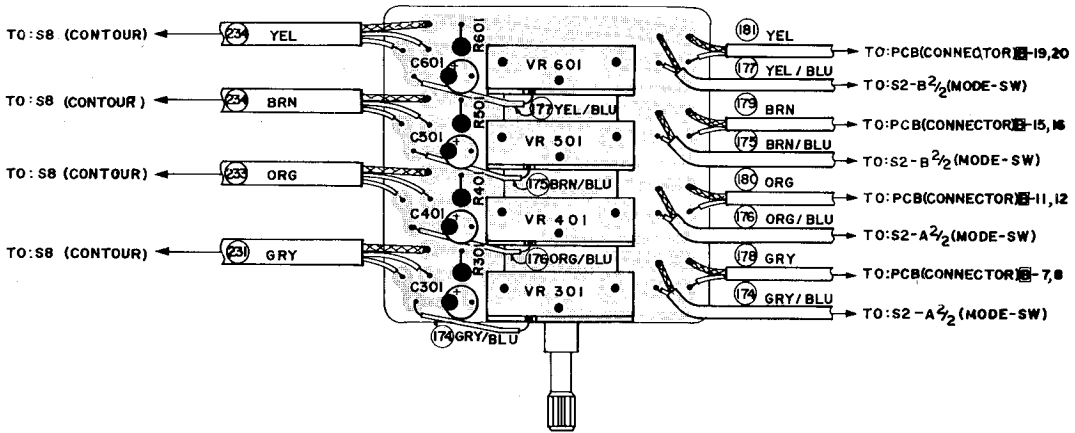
TO: S8 (CONTOUR)
234 YEL
TO: S8 (CONTOUR)
234 BRN
TO: S8 (CONTOUR)
233 ORG
TO: S8 (CONTOUR)
231 GRY

R601
C601
VR 601
177 YEL/BLU
R501
C501
VR 501
175 BRN/BLU
R401
C401
VR 401
176 ORG/BLU
R301
C301
VR 301
174 GRY/BLU

181 YEL
TO: PCB(CONNECTOR)B-19,20
177 YEL / BLU
TO: S2-B$^2/_2$(MODE-SW)
179 BRN
TO: PCB(CONNECTOR)B-15,16
175 BRN/BLU
TO: S2-B$^2/_2$(MODE-SW)
180 ORG
TO: PCB(CONNECTOR)B-11,12
176 ORG/BLU
TO: S2-A$^2/_2$(MODE-SW)
178 GRY
TO: PCB(CONNECTOR)B-7,8
174 GRY/BLU
TO: S2-A$^2/_2$(MODE-SW)